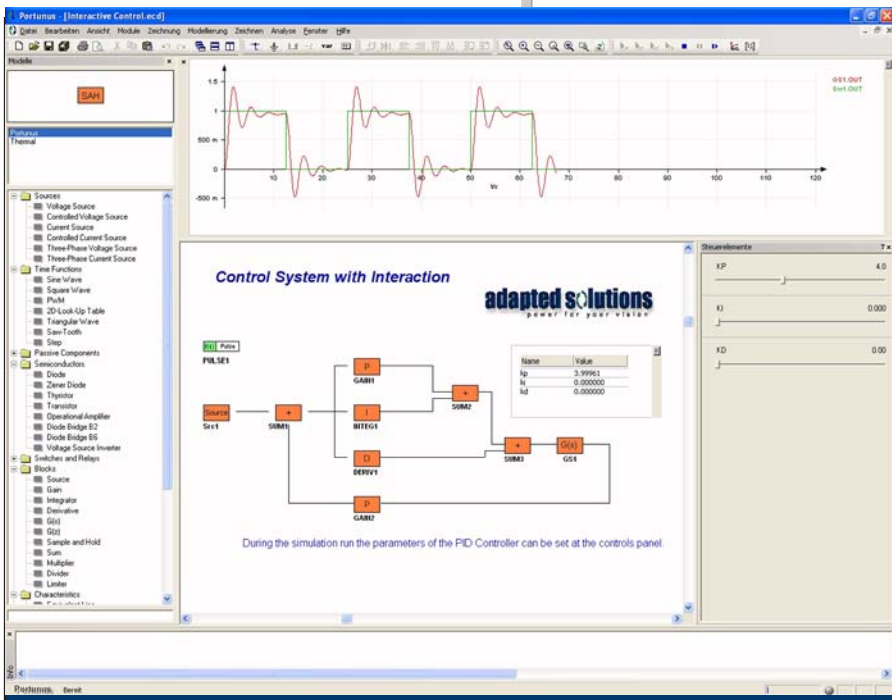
Portunus - [Interactive Control.ecd]

Datei Bearbeiten Ansicht Module Zeichnung Modellierung Zeichnen Analyse Fenster Hilfe

Modelle

SAH

Portunus
Thermal

Sources
Voltage Source
Controlled Voltage Source
Current Source
Controlled Current Source
Three-Phase Voltage Source
Three-Phase Current Source
Time Functions
Sine Wave
Square Wave
PWM
2D-Look-Up Table
Triangular Wave
Saw-Tooth
Step
Passive Components
Semiconductors
Diode
Zener Diode
Thyristor
Transistor
Operational Amplifier
Diode Bridge B2
Diode Bridge B6
Voltage Source Inverter
Switches and Relays
Blocks
Source
Gain
Integrator
Derivative
G(s)
G(z)
Sample and Hold
Sum
Multiplier
Divider
Limiter
Characteristics

1.5
1
500 m
0
-500 m
10 20 30 40 50 60 70 80 90 100 110 120
t/s
GS1.OUT
Src1.OUT

Control System with Interaction

adapted solutions
power for your vision

Pulse
PULSE1
Source
Src1
+
SUM1
P
GAIN1
I
INTEG1
D
DERIV1
+
SUM2
+
SUM3
G(s)
GS1
P
GAIN2

| Name | Value |
|---|---|
| kp | 3.99961 |
| ki | 0.000000 |
| kd | 0.000000 |

During the simulation run the parameters of the PID Controller can be set at the controls panel.

Steuerelemente
KP 4.0
KI 0.000
KD 0.00

Info
Portunus Bereit